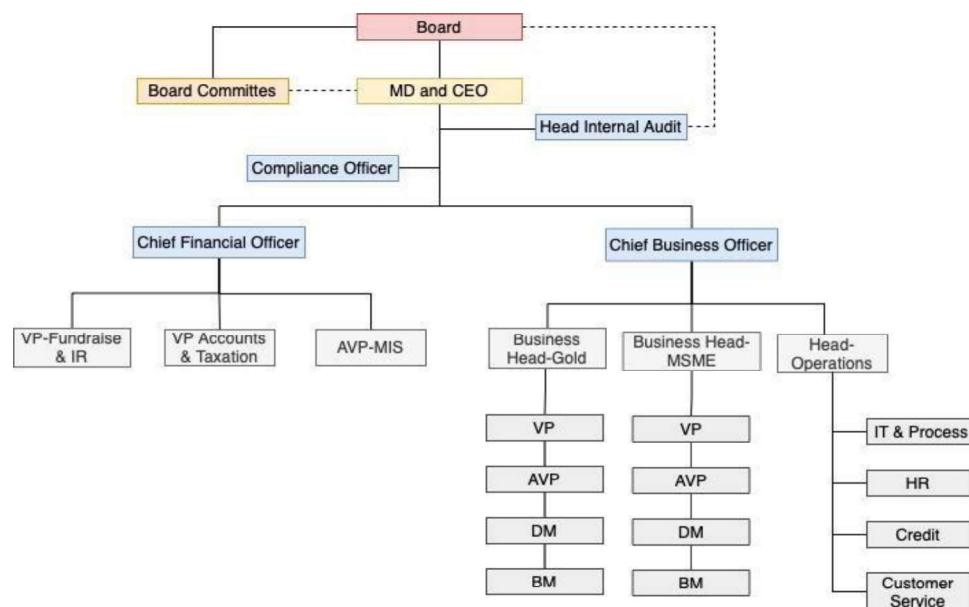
Board

Board Committes

MD and CEO

Head Internal Audit

Compliance Officer

Chief Financial Officer

Chief Business Officer

VP-Fundraise & IR

VP Accounts & Taxation

AVP-MIS

Business Head-Gold

Business Head-MSME

Head-Operations

VP

AVP

DM

BM

VP

AVP

DM

BM

IT & Process

HR

Credit

Customer Service